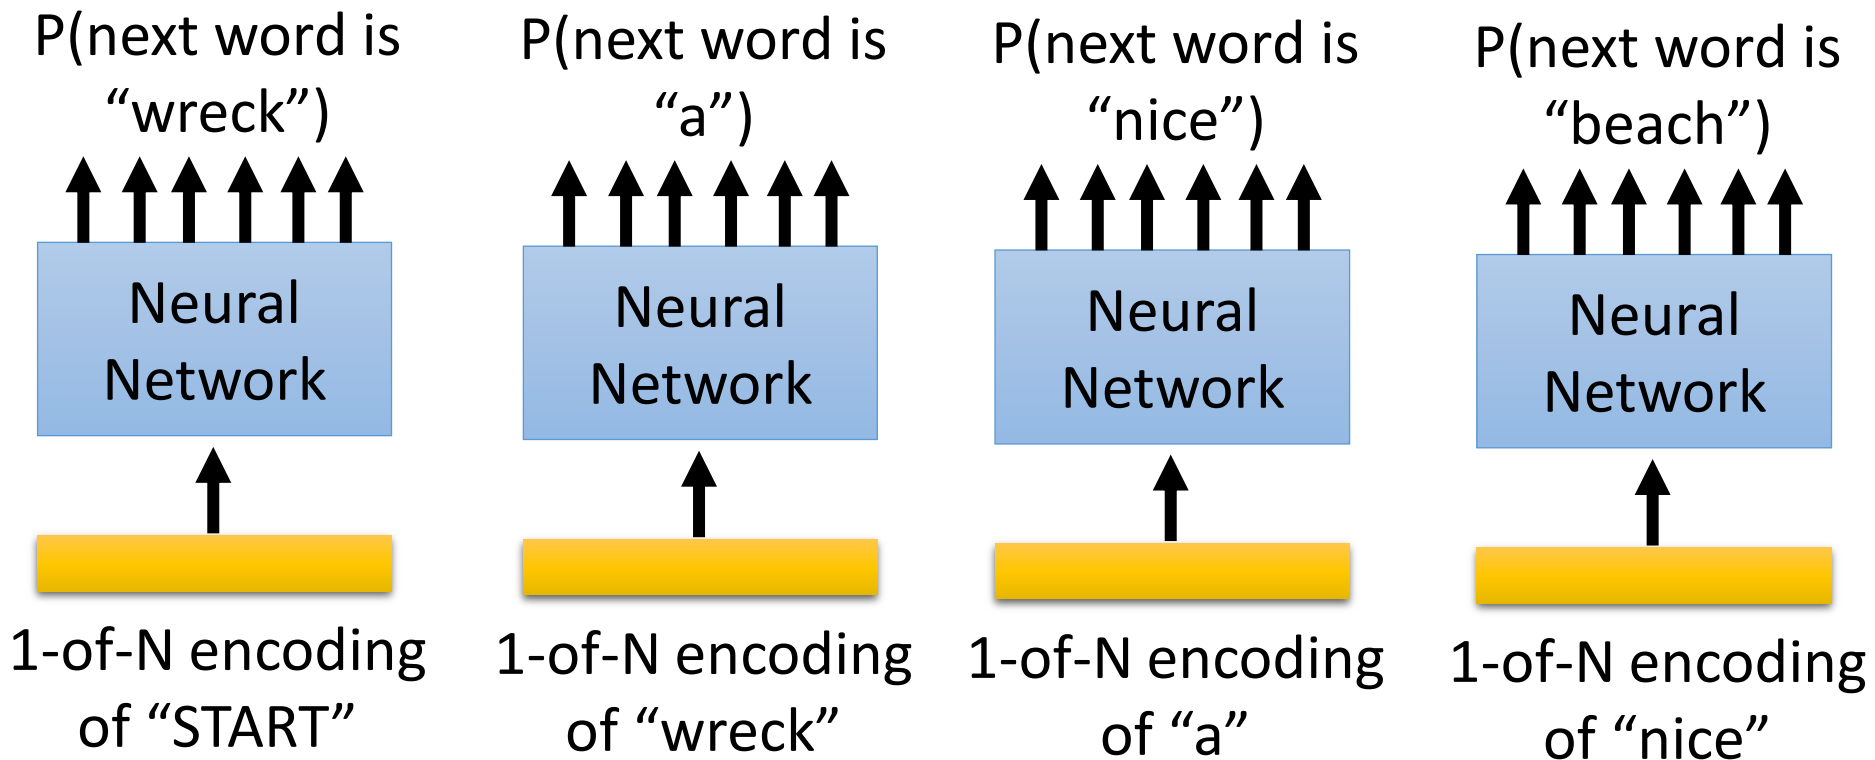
P(next word is "wreck")

Neural Network

1-of-N encoding of "START"

P(next word is "a")

Neural Network

1-of-N encoding of "wreck"

P(next word is "nice")

Neural Network

1-of-N encoding of "a"

P(next word is "beach")

Neural Network

1-of-N encoding of "nice"